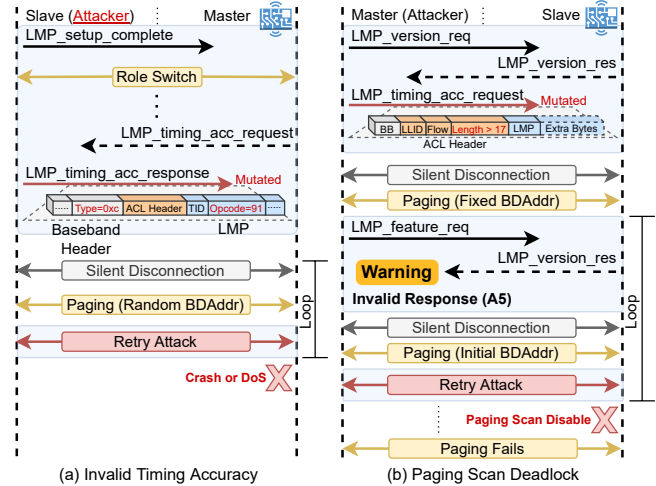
Slave (Attacker) Master

LMP_setup_complete

Role Switch

LMP_timing_acc_request

LMP_timing_acc_response

Mutated

Type=0xc ACL Header TID Opcode=91

Baseband Header

LMP

Silent Disconnection

Paging (Random BDAddr)

Retry Attack

Loop

Crash or DoS

(a) Invalid Timing Accuracy

Master (Attacker) Slave

LMP_version_req

LMP_version_res

LMP_timing_acc_request

Mutated

BB LLID Flow Length > 17 LMP Extra Bytes

ACL Header

Silent Disconnection

Paging (Fixed BDAddr)

LMP_feature_req

Warning

LMP_version_res

Invalid Response (A5)

Silent Disconnection

Paging (Initial BDAddr)

Retry Attack

Loop

Paging Scan Disable

Paging Fails

(b) Paging Scan Deadlock